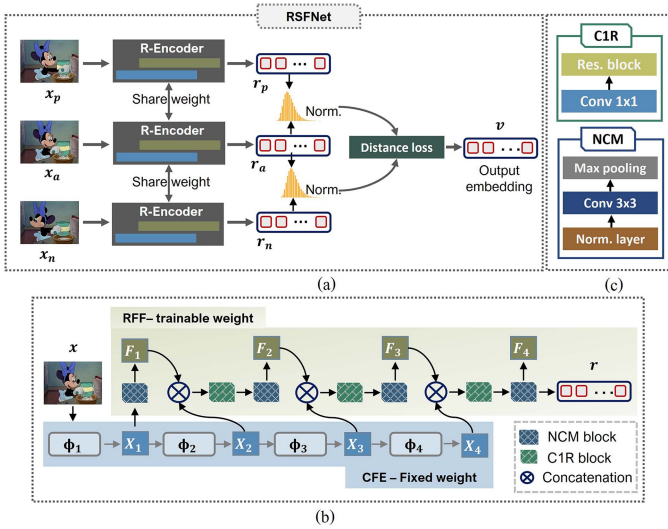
RSFNet

$x_p$

R-Encoder

Share weight

$x_a$

R-Encoder

Share weight

$x_n$

R-Encoder

$r_p$

Norm.

$r_a$

Norm.

$r_n$

Distance loss

$v$

Output embedding

(a)

C1R

Res. block

Conv 1x1

NCM

Max pooling

Conv 3x3

Norm. layer

(c)

RFF– trainable weight

$x$

$F_1$

$F_2$

$F_3$

$F_4$

$r$

$\phi_1$

$X_1$

$\phi_2$

$X_2$

$\phi_3$

$X_3$

$\phi_4$

$X_4$

CFE – Fixed weight

NCM block

C1R block

Concatenation

(b)